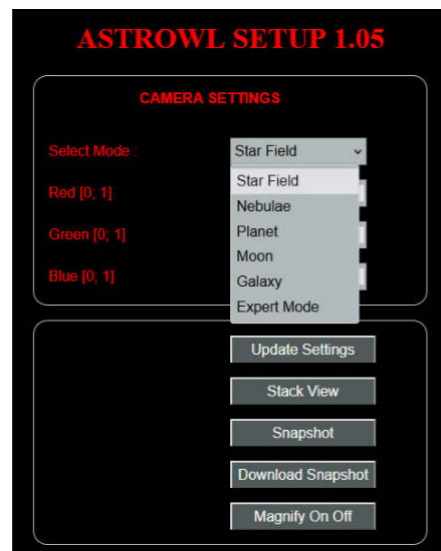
ASTROWL SETUP 1.05

CAMERA SETTINGS

Select Mode :
Star Field
Star Field
Nebulae
Planet
Moon
Galaxy
Expert Mode

Red [0; 1]

Green [0; 1]

Blue [0; 1]

Update Settings

Stack View

Snapshot

Download Snapshot

Magnify On Off